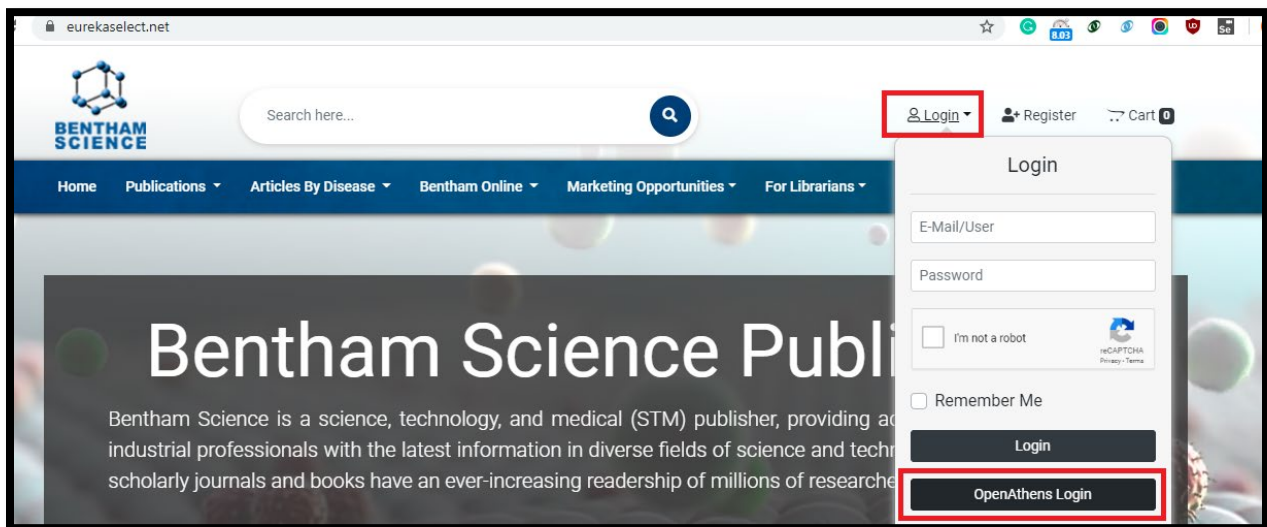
eurekaselect.net

8.03

BENTHAM SCIENCE

Search here...

Login ▾ Register Cart 0

Home Publications ▾ Articles By Disease ▾ Bentham Online ▾ Marketing Opportunities ▾ For Librarians ▾

Login

E-Mail/User

Password

I'm not a robot

reCAPTCHA
Privacy - Terms

Remember Me

Login

OpenAthens Login

Bentham Science Publi

Bentham Science is a science, technology, and medical (STM) publisher, providing ac industrial professionals with the latest information in diverse fields of science and techr scholarly journals and books have an ever-increasing readership of millions of researche